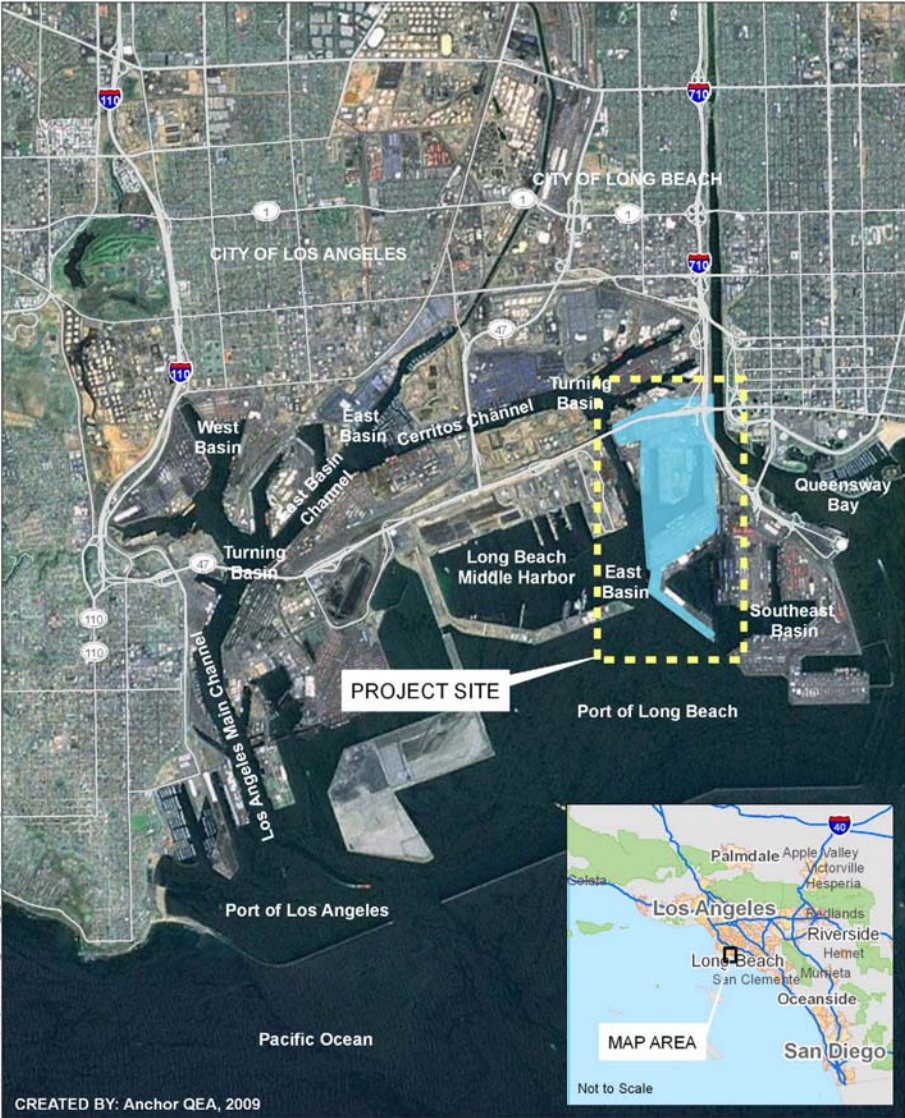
110
710
CITY OF LONG BEACH
1
1
CITY OF LOS ANGELES
710
47
110
Turning Basin
West Basin
East Basin
Cerritos Channel
East Basin Channel
Queensway Bay
Turning Basin
47
Long Beach Middle Harbor
East Basin
Southeast Basin
110
110
Los Angeles Main Channel
PROJECT SITE
Port of Long Beach
40
Palmdale
Apple Valley
Victorville
Hesperia
Solsta
Los Angeles
Redlands
Riverside
Hemet
Long Beach
San Clemente
Murrieta
Oceanside
Port of Los Angeles
MAP AREA
San Diego
Pacific Ocean
Not to Scale
CREATED BY: Anchor QEA, 2009